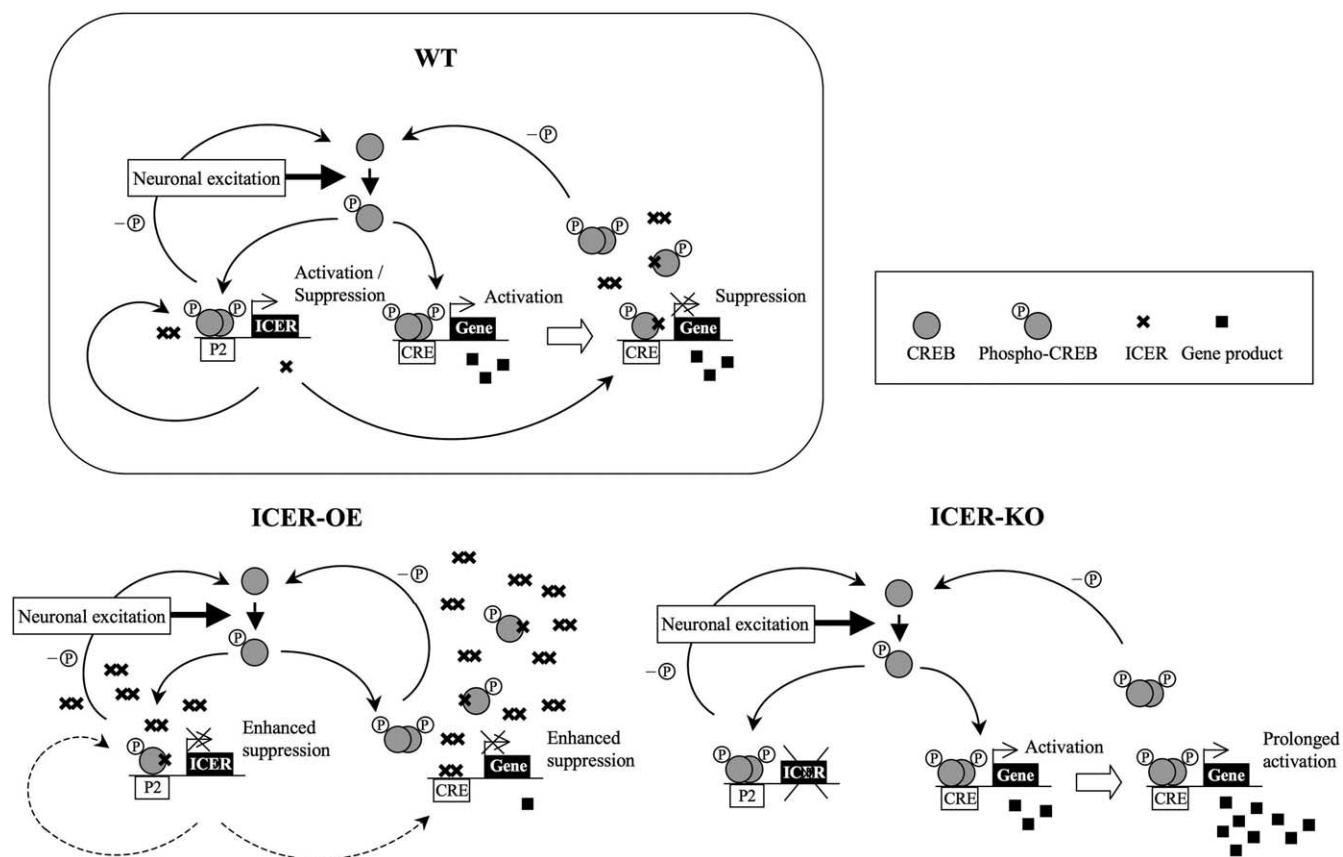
WT

−P

Neuronal excitation

P

−P

Activation / Suppression

P P ICER

P2

P P Gene

Activation

CRE

P P

P

P

Suppression

Gene

CRE

CREB Phospho-CREB ICER Gene product

ICER-OE

−P

Neuronal excitation

P

−P

P

ICER

P2

Enhanced suppression

P P

P

P

Gene

CRE

Enhanced suppression

ICER-KO

−P

Neuronal excitation

P

−P

P P ICER

P2

P P Gene

Activation

CRE

P P

P P Gene

CRE

Prolonged activation